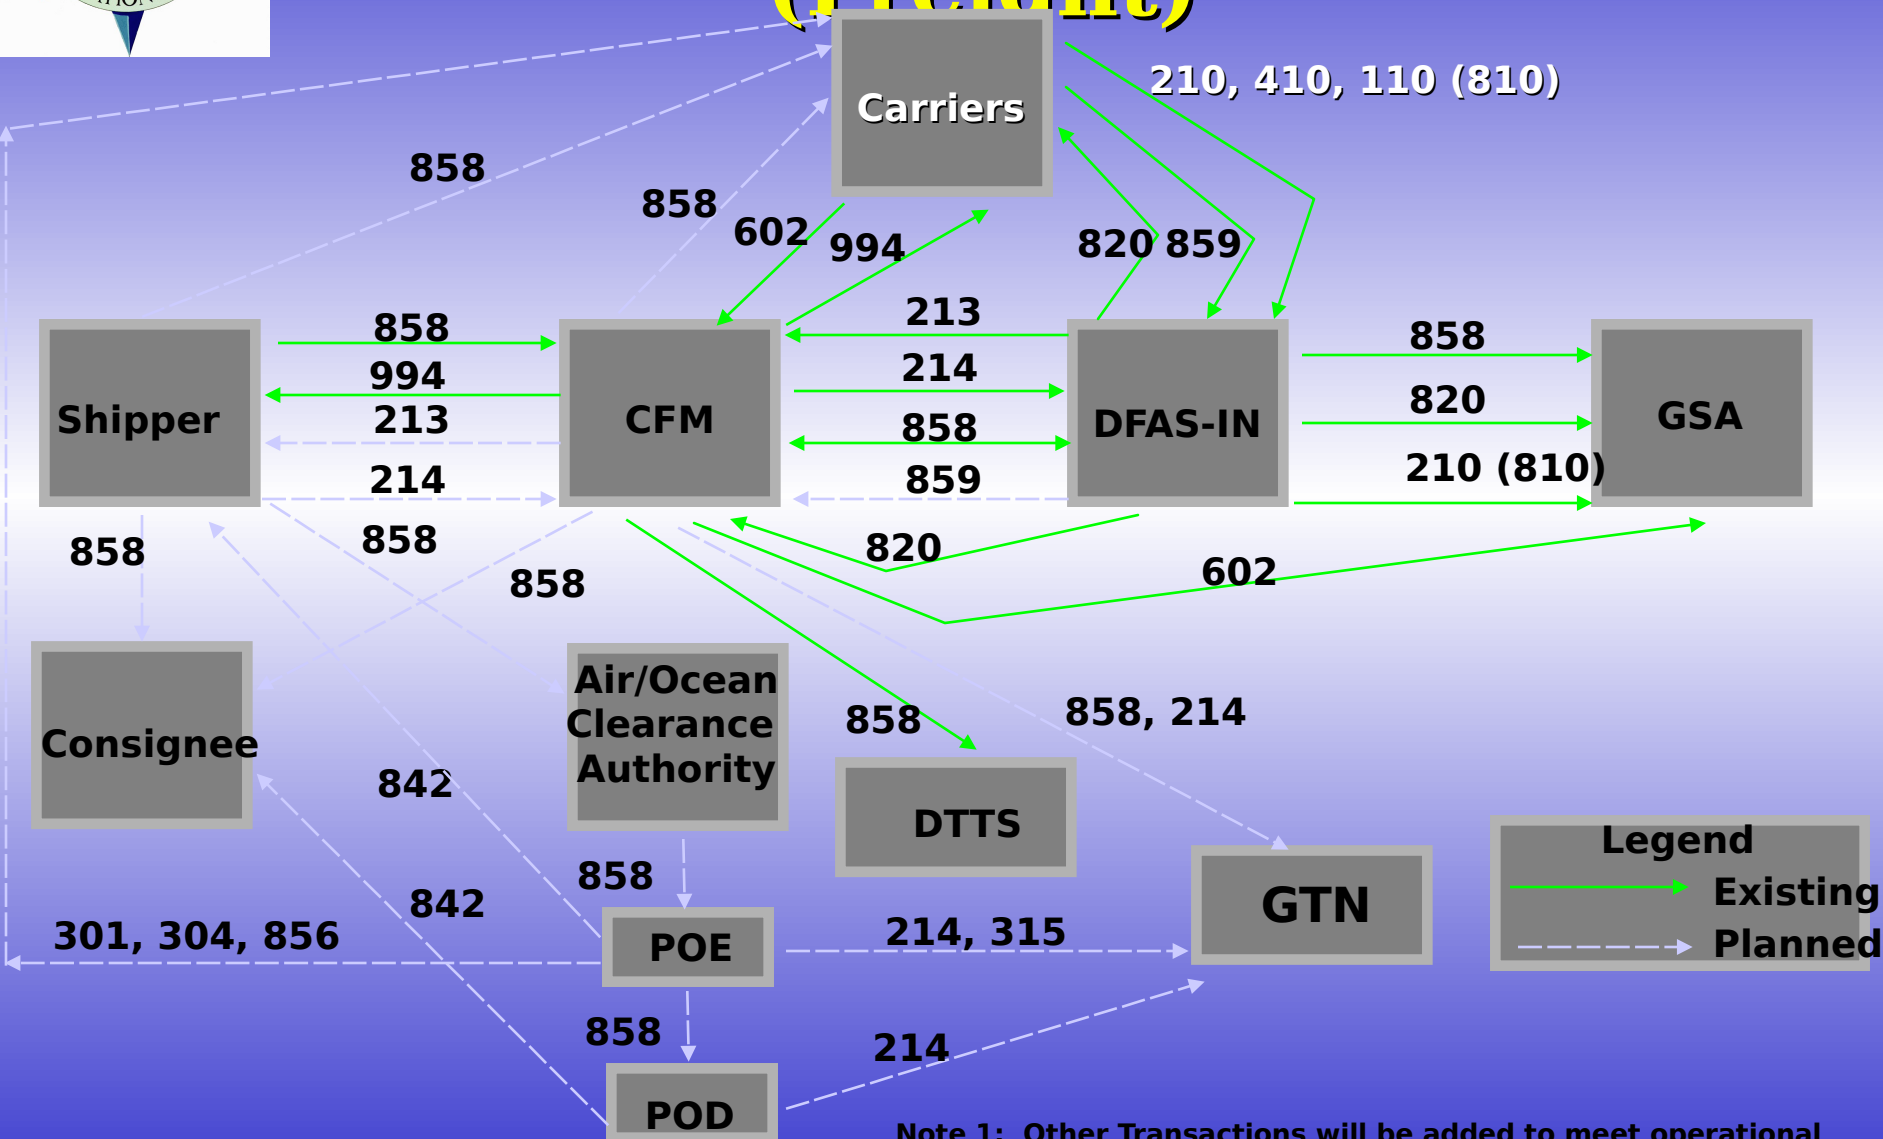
Carriers

210, 410, 110 (810)

858

858

602

994

820

859

Shipper

858

994

213

214

CFM

213

214

858

859

DFAS-IN

858

820

210 (810)

GSA

858

858

858

820

602

Consignee

Air/Ocean Clearance Authority

858

858, 214

DTTS

842

858

842

301, 304, 856

POE

214, 315

GTN

Legend

Existing

Planned

858

214

POD

Note 1: Other Transactions will be added to meet operational